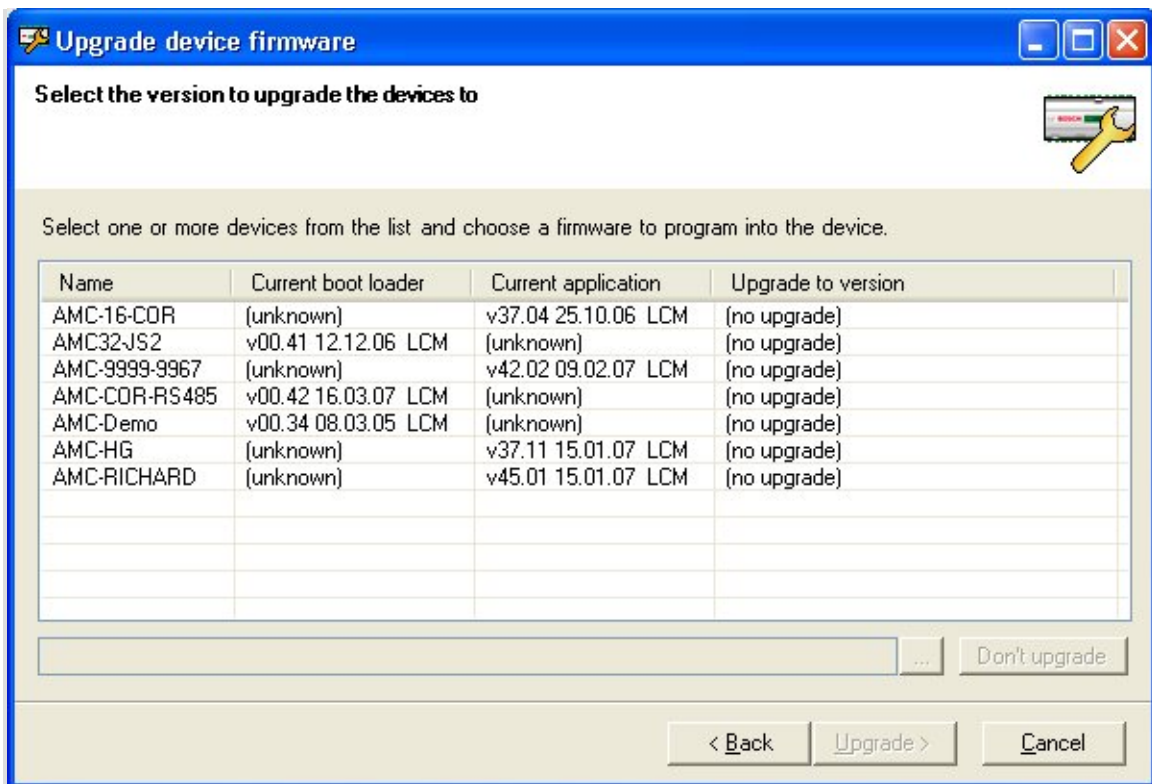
Upgrade device firmware

Select the version to upgrade the devices to

BOSCH

Select one or more devices from the list and choose a firmware to program into the device.

| Name | Current boot loader | Current application | Upgrade to version |
|---|---|---|---|
| AMC-16-COR | (unknown) | v37.04 25.10.06 LCM | (no upgrade) |
| AMC32-JS2 | v00.41 12.12.06 LCM | (unknown) | (no upgrade) |
| AMC-9999-9967 | (unknown) | v42.02 09.02.07 LCM | (no upgrade) |
| AMC-COR-RS485 | v00.42 16.03.07 LCM | (unknown) | (no upgrade) |
| AMC-Demo | v00.34 08.03.05 LCM | (unknown) | (no upgrade) |
| AMC-HG | (unknown) | v37.11 15.01.07 LCM | (no upgrade) |
| AMC-RICHARD | (unknown) | v45.01 15.01.07 LCM | (no upgrade) |

... Don't upgrade

< Back Upgrade > Cancel